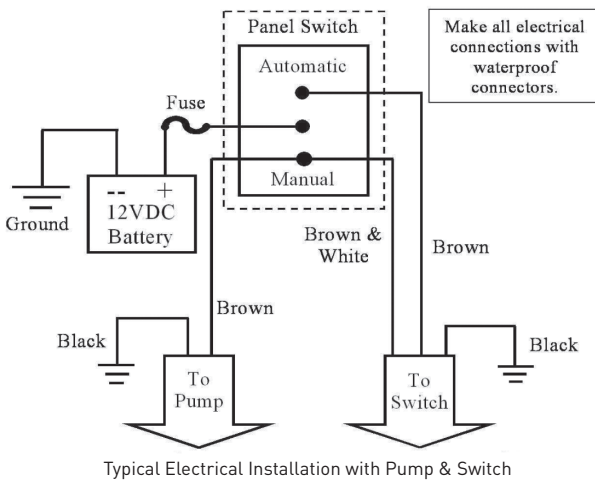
Panel Switch

Automatic

Manual

Make all electrical connections with waterproof connectors.

Fuse

-- +

12VDC Battery

Ground

Brown & White

Brown

Brown

Black

Black

To Pump

To Switch

Typical Electrical Installation with Pump & Switch